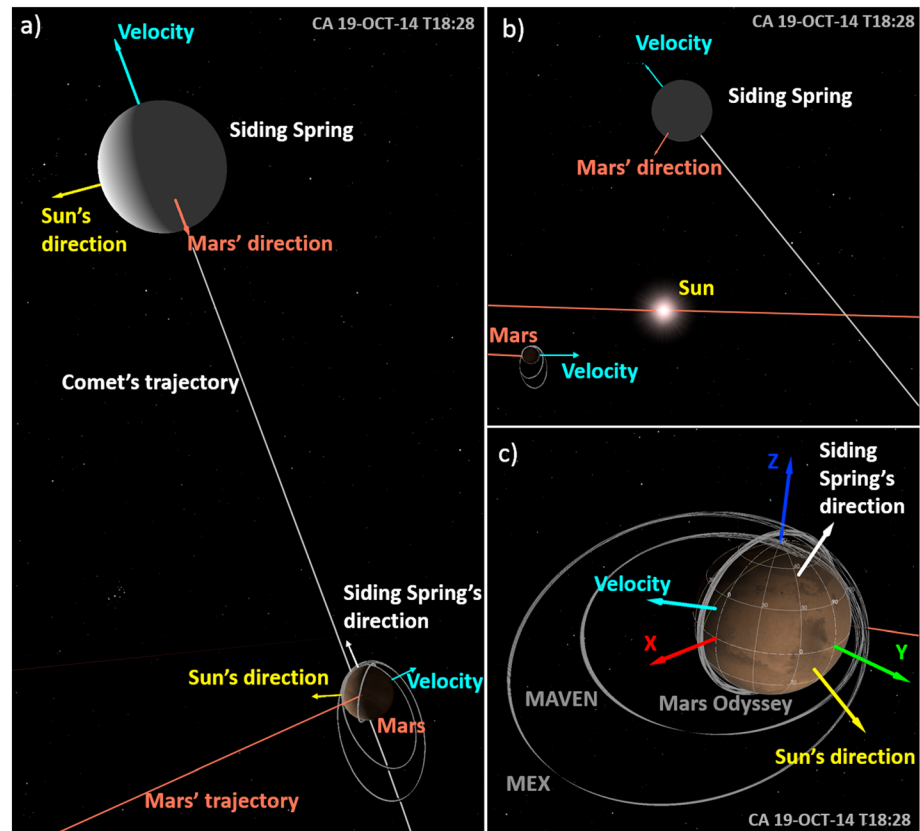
a)
Velocity
CA 19-OCT-14 T18:28
Siding Spring
Sun's direction
Mars' direction
Comet's trajectory
Siding Spring's direction
Sun's direction
Velocity
Mars
Mars' trajectory

b)
CA 19-OCT-14 T18:28
Velocity
Siding Spring
Mars' direction
Sun
Mars
Velocity

c)
Z
Siding Spring's direction
Velocity
X
Y
MAVEN
Mars Odyssey
Sun's direction
MEX
CA 19-OCT-14 T18:28